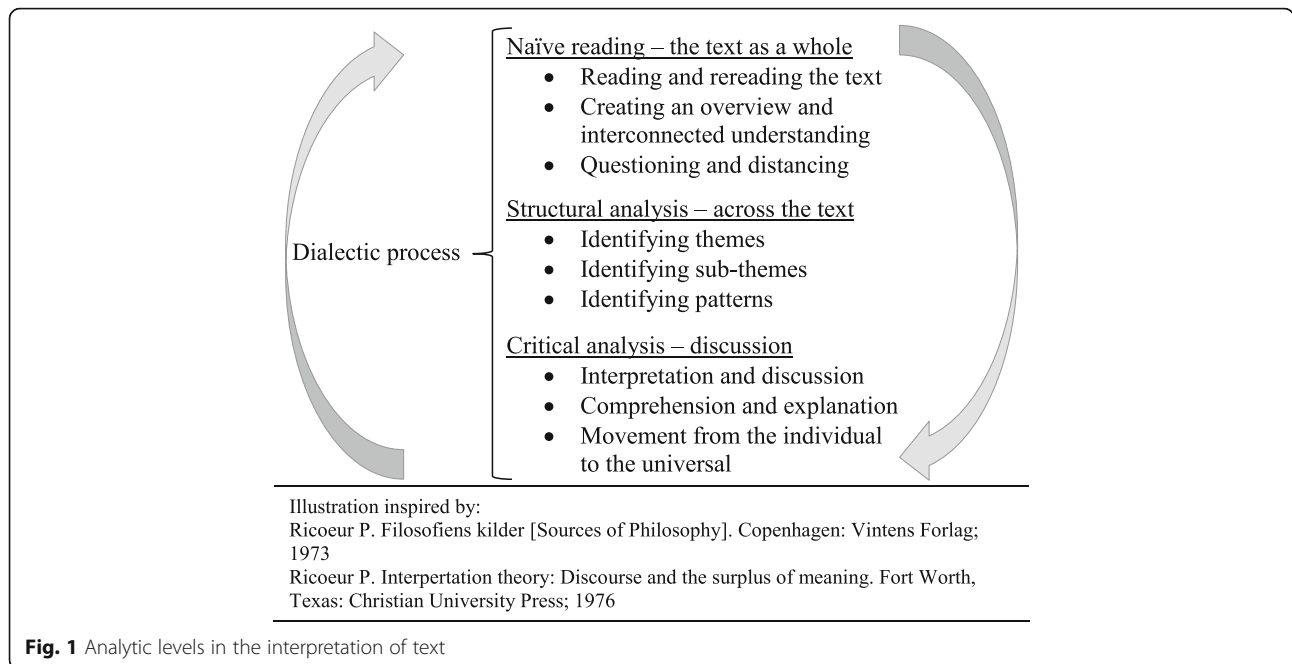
Dialectic process

Naïve reading – the text as a whole
- Reading and rereading the text
- Creating an overview and interconnected understanding
- Questioning and distancing

Structural analysis – across the text
- Identifying themes
- Identifying sub-themes
- Identifying patterns

Critical analysis – discussion
- Interpretation and discussion
- Comprehension and explanation
- Movement from the individual to the universal

Illustration inspired by:
Ricoeur P. Filosofiens kilder [Sources of Philosophy]. Copenhagen: Vintens Forlag; 1973
Ricoeur P. Interpertation theory: Discourse and the surplus of meaning. Fort Worth, Texas: Christian University Press; 1976

Fig. 1 Analytic levels in the interpretation of text